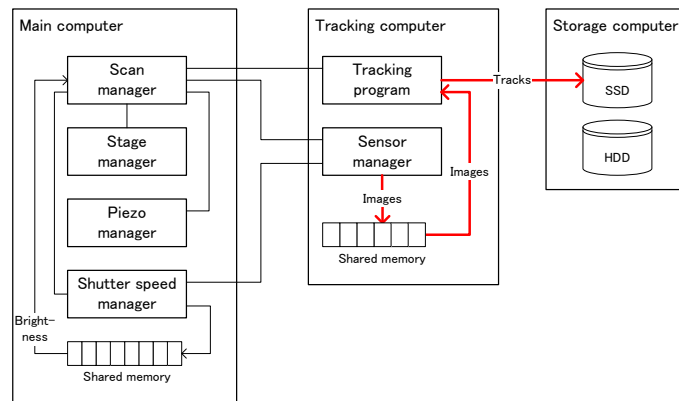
Main computer

Scan manager

Stage manager

Piezo manager

Shutter speed manager

Bright-ness

Shared memory

Tracking computer

Tracking program

Sensor manager

Images

Images

Shared memory

Tracks

Storage computer

SSD

HDD